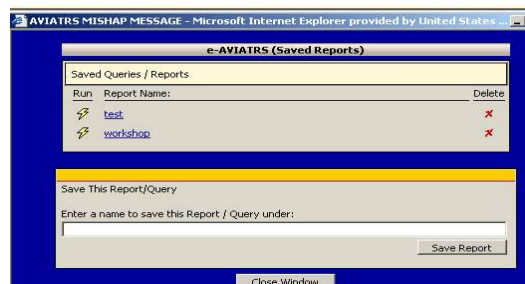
AVIATRS MISHAP MESSAGE - Microsoft Internet Explorer provided by United States ...

e-AVIATRS (Saved Reports)

Saved Queries / Reports

| Run | Report Name: | Delete |
|---|---|---|
| | test | ✗ |
| | workshop | ✗ |

Save This Report/Query

Enter a name to save this Report / Query under:

Save Report

Close Window